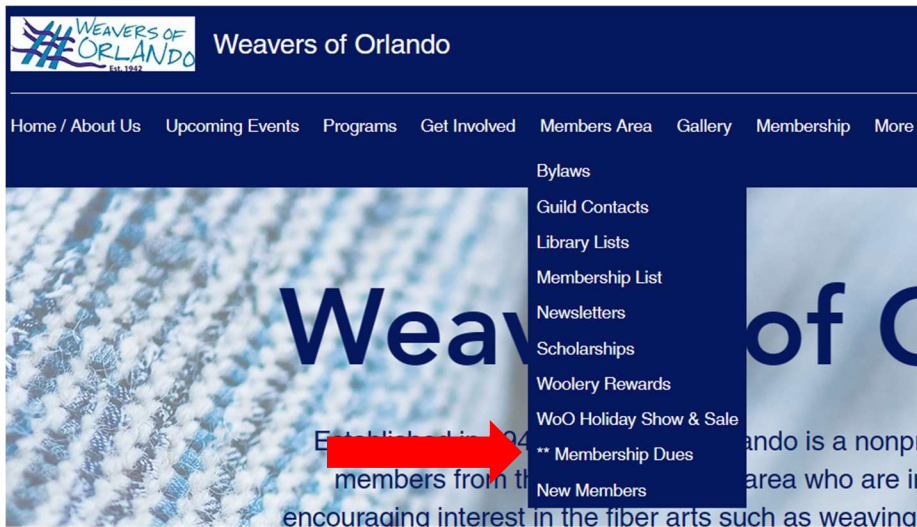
WEAVERS OF ORLANDO Est. 1942

Weavers of Orlando

Home / About Us Upcoming Events Programs Get Involved Members Area Gallery Membership More

Bylaws
Guild Contacts
Library Lists
Membership List
Newsletters
Scholarships
Woolery Rewards
WoO Holiday Show & Sale
** Membership Dues
New Members

Weav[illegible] of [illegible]

Established in 194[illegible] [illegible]ando is a nonpr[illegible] members from th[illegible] area who are i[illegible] encouraging interest in the fiber arts such as weaving